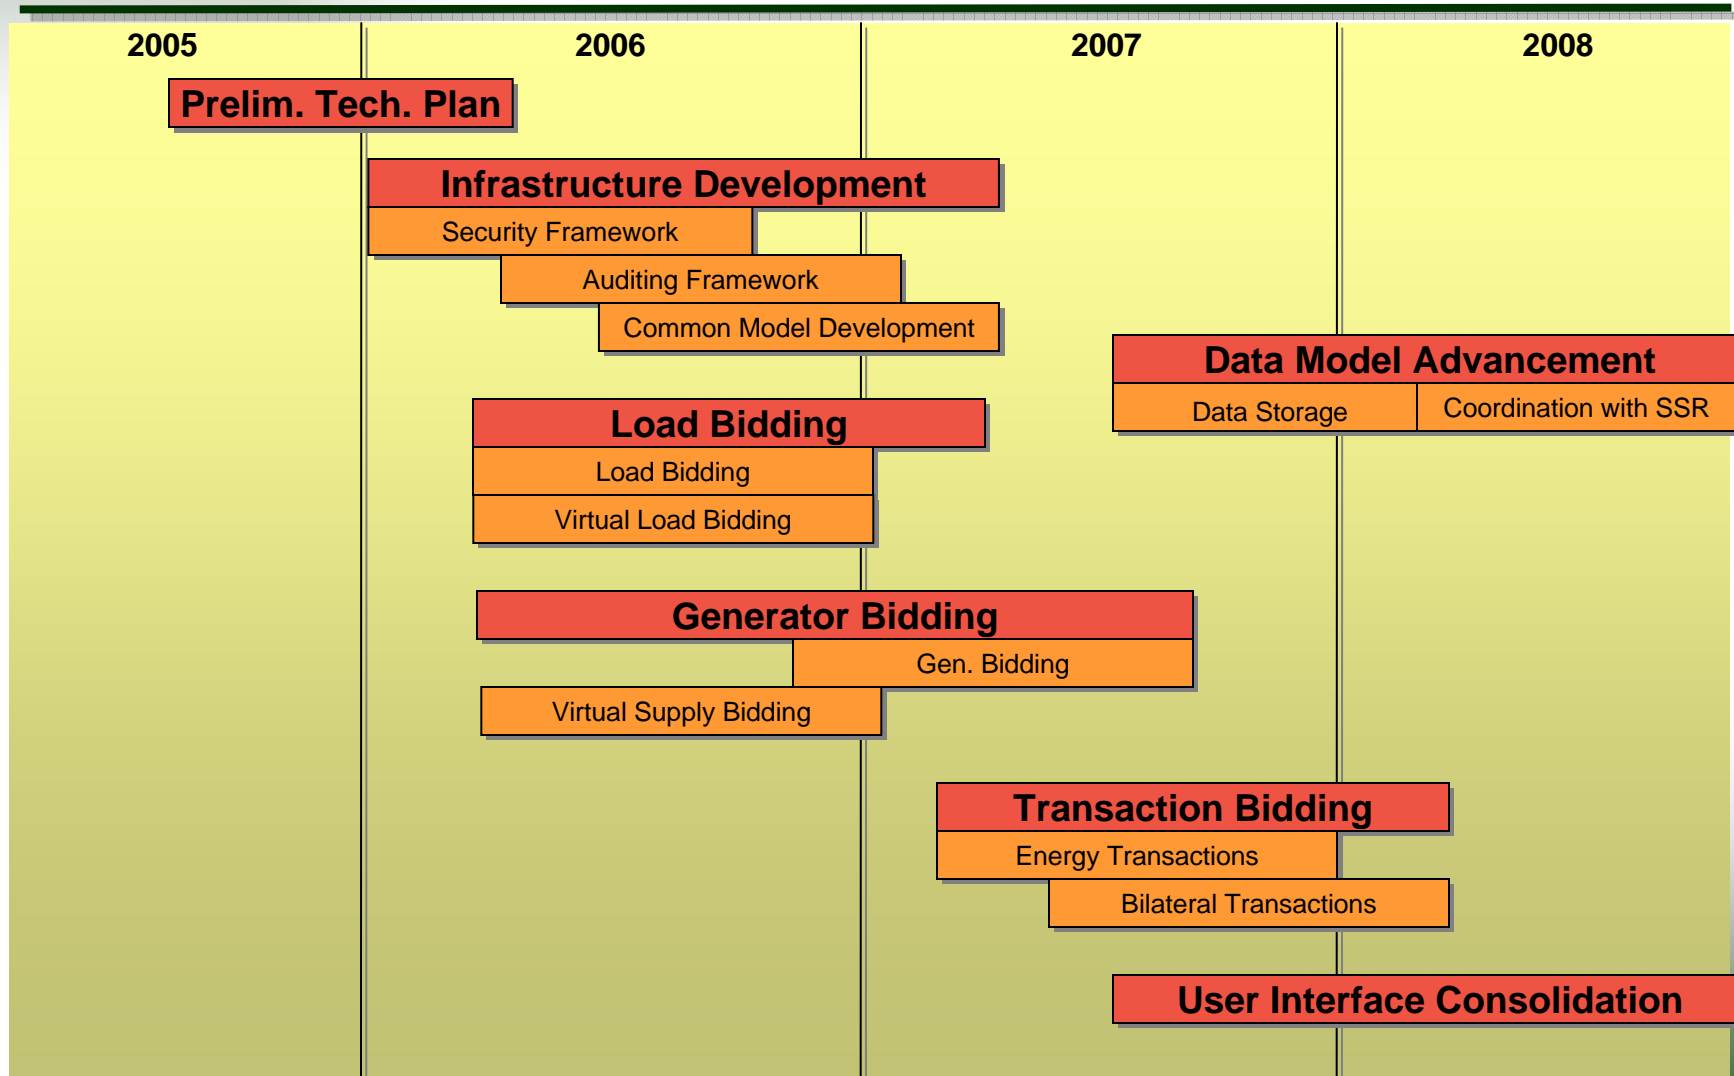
2005
2006
2007
2008

Prelim. Tech. Plan

Infrastructure Development
Security Framework
Auditing Framework
Common Model Development

Data Model Advancement
Data Storage
Coordination with SSR

Load Bidding
Load Bidding
Virtual Load Bidding

Generator Bidding
Gen. Bidding
Virtual Supply Bidding

Transaction Bidding
Energy Transactions
Bilateral Transactions

User Interface Consolidation